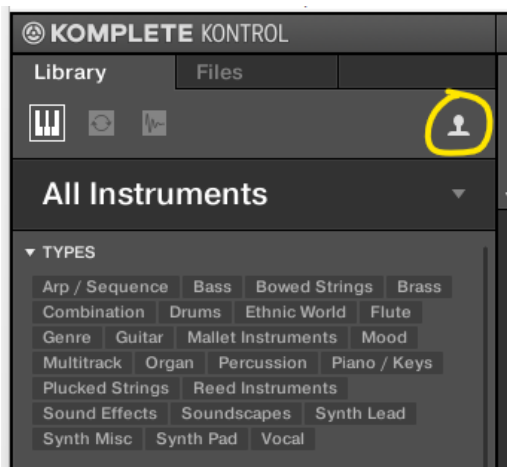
KOMPLETE KONTROL

Library
Files

All Instruments

▼ TYPES

Arp / Sequence
Bass
Bowed Strings
Brass
Combination
Drums
Ethnic World
Flute
Genre
Guitar
Mallet Instruments
Mood
Multitrack
Organ
Percussion
Piano / Keys
Plucked Strings
Reed Instruments
Sound Effects
Soundscapes
Synth Lead
Synth Misc
Synth Pad
Vocal